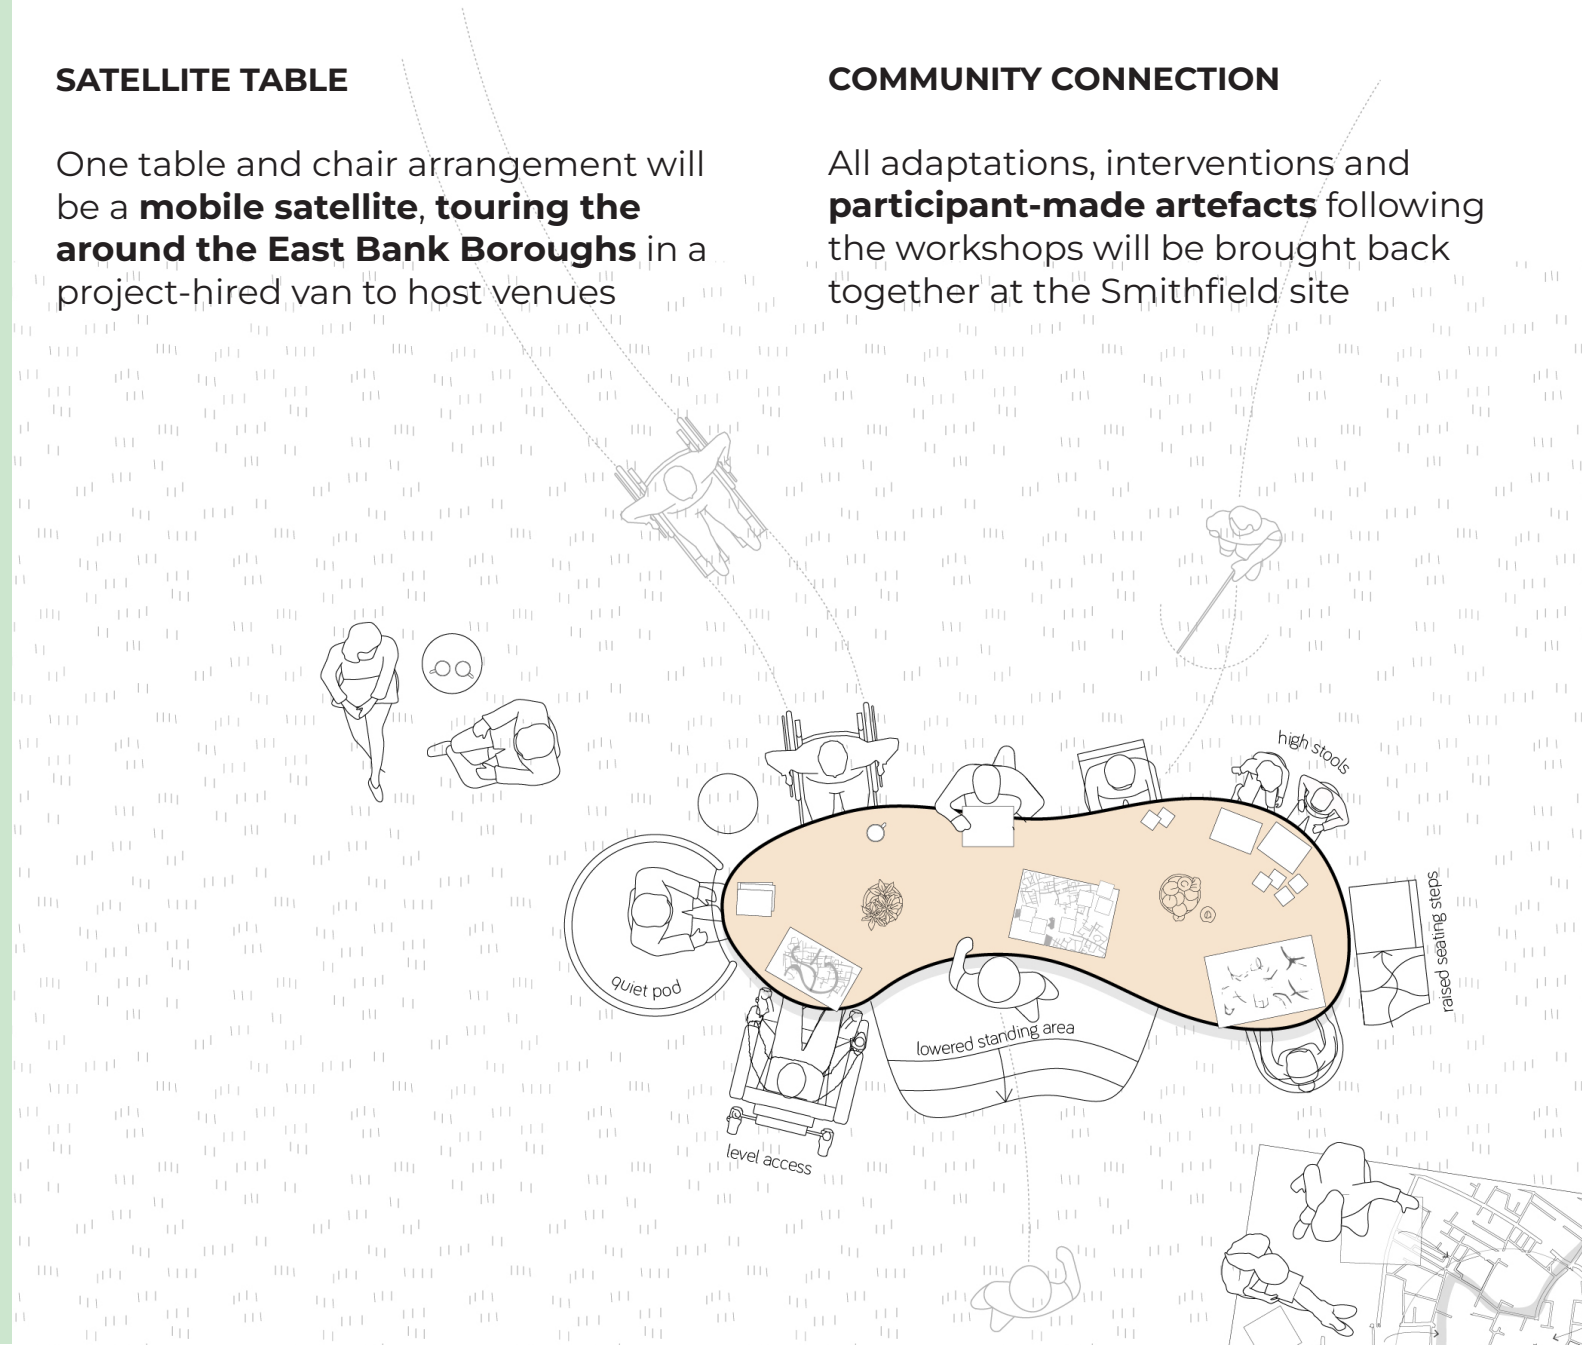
SATELLITE TABLE

One table and chair arrangement will be a **mobile satellite**, **touring the around the East Bank Boroughs** in a project-hired van to host venues

COMMUNITY CONNECTION

All adaptations, interventions and **participant-made artefacts** following the workshops will be brought back together at the Smithfield site

high stools

raised seating steps

quiet pod

lowered standing area

level access